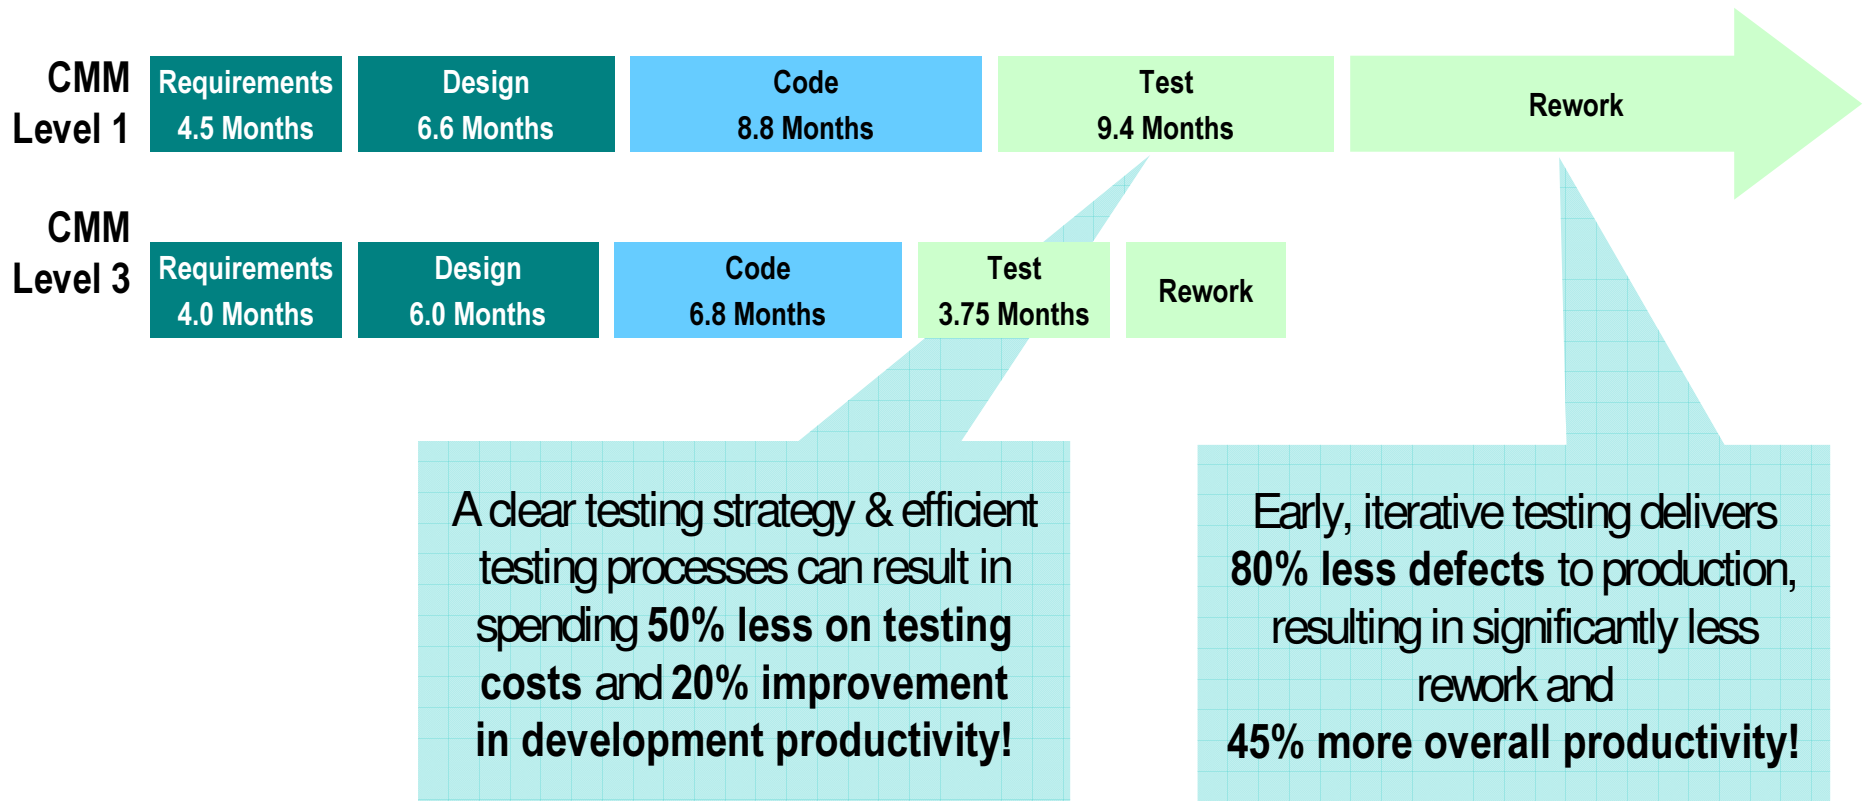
CMM Level 1

Requirements 4.5 Months

Design 6.6 Months

Code 8.8 Months

Test 9.4 Months

Rework

CMM Level 3

Requirements 4.0 Months

Design 6.0 Months

Code 6.8 Months

Test 3.75 Months

Rework

A clear testing strategy & efficient testing processes can result in spending **50% less on testing costs** and **20% improvement in development productivity!**

Early, iterative testing delivers **80% less defects** to production, resulting in significantly less rework and **45% more overall productivity!**